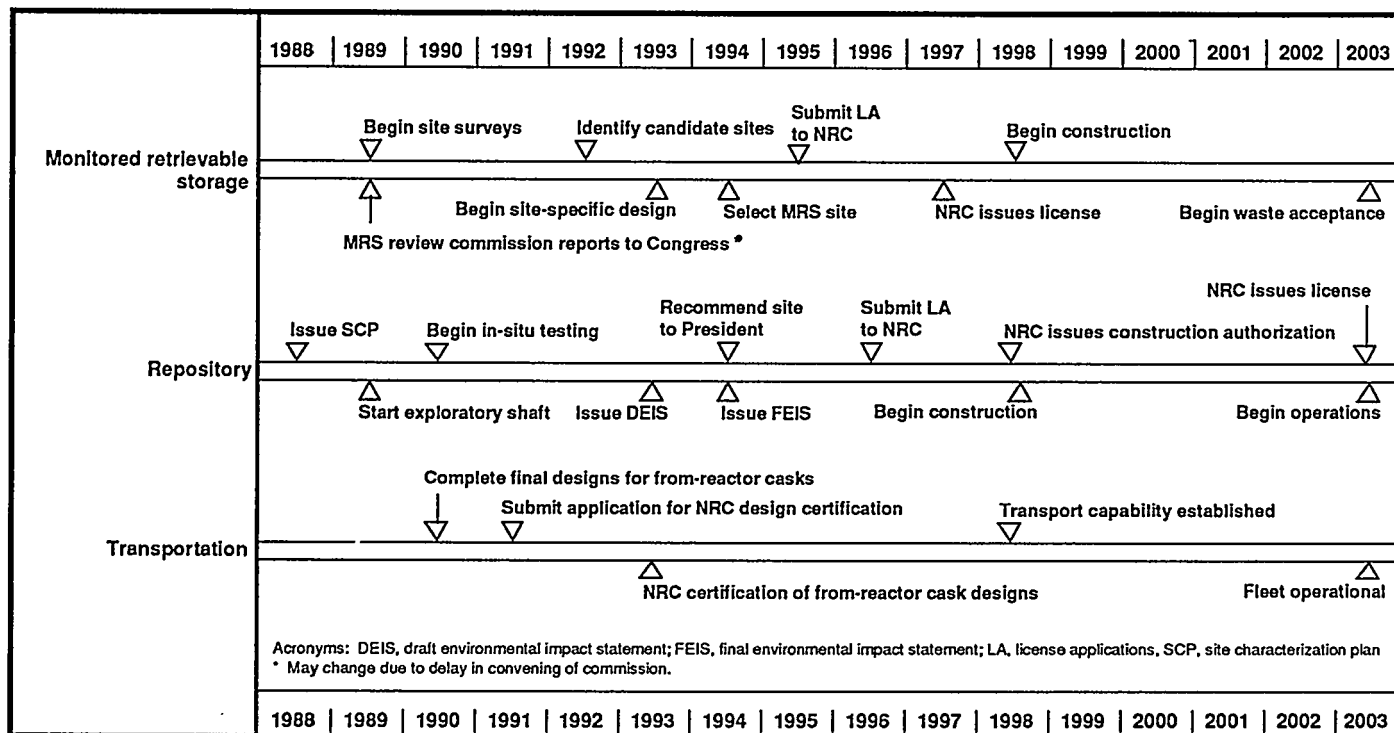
1988 | 1989 | 1990 | 1991 | 1992 | 1993 | 1994 | 1995 | 1996 | 1997 | 1998 | 1999 | 2000 | 2001 | 2002 | 2003

Monitored retrievable storage

Begin site surveys
Identify candidate sites
Submit LA to NRC
Begin construction
Begin site-specific design
Select MRS site
NRC issues license
Begin waste acceptance
MRS review commission reports to Congress *

Repository

Issue SCP
Begin in-situ testing
Recommend site to President
Submit LA to NRC
NRC issues construction authorization
NRC issues license
Start exploratory shaft
Issue DEIS
Issue FEIS
Begin construction
Begin operations

Transportation

Complete final designs for from-reactor casks
Submit application for NRC design certification
Transport capability established
NRC certification of from-reactor cask designs
Fleet operational

Acronyms: DEIS, draft environmental impact statement; FEIS, final environmental impact statement; LA, license applications, SCP, site characterization plan
* May change due to delay in convening of commission.

1988 | 1989 | 1990 | 1991 | 1992 | 1993 | 1994 | 1995 | 1996 | 1997 | 1998 | 1999 | 2000 | 2001 | 2002 | 2003